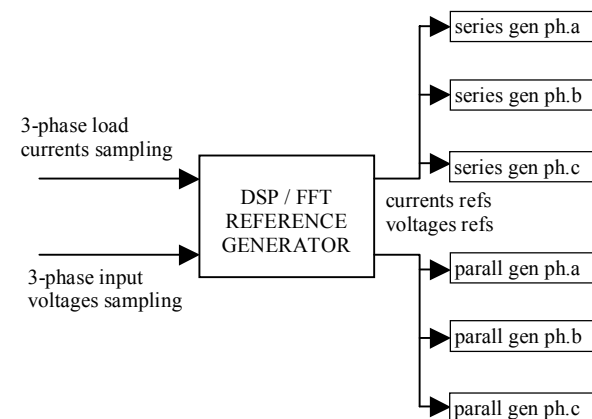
3-phase load currents sampling

3-phase input voltages sampling

DSP / FFT REFERENCE GENERATOR

currents refs voltages refs

series gen ph.a

series gen ph.b

series gen ph.c

parall gen ph.a

parall gen ph.b

parall gen ph.c